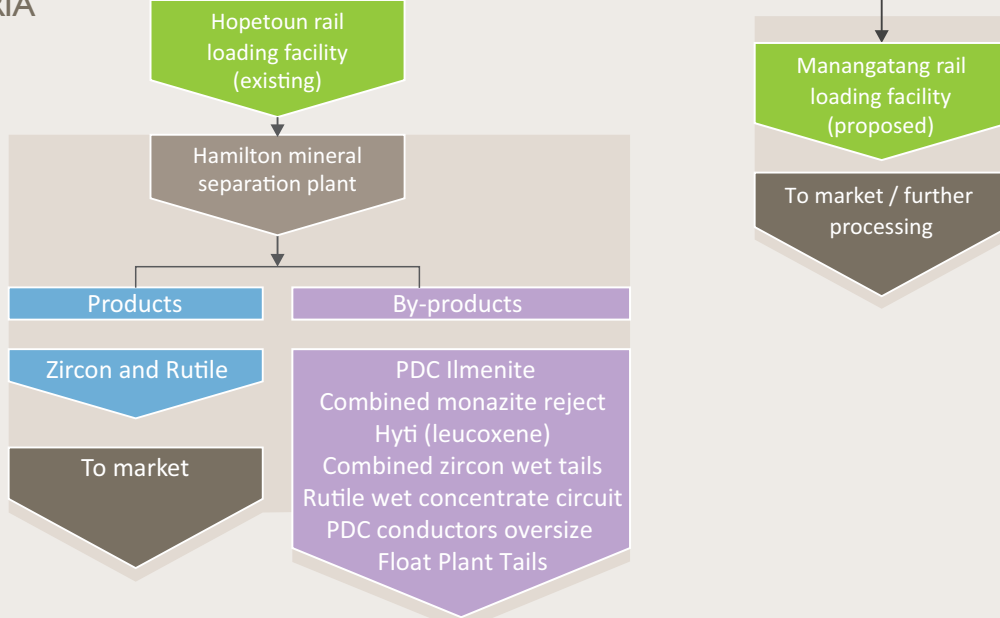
RIA

Hopetoun rail loading facility (existing)

Hamilton mineral separation plant

Products

By-products

Zircon and Rutile

To market

PDC Ilmenite
Combined monazite reject
Hyti (leucoxene)
Combined zircon wet tails
Rutile wet concentrate circuit
PDC conductors oversize
Float Plant Tails

Manangatang rail loading facility (proposed)

To market / further processing